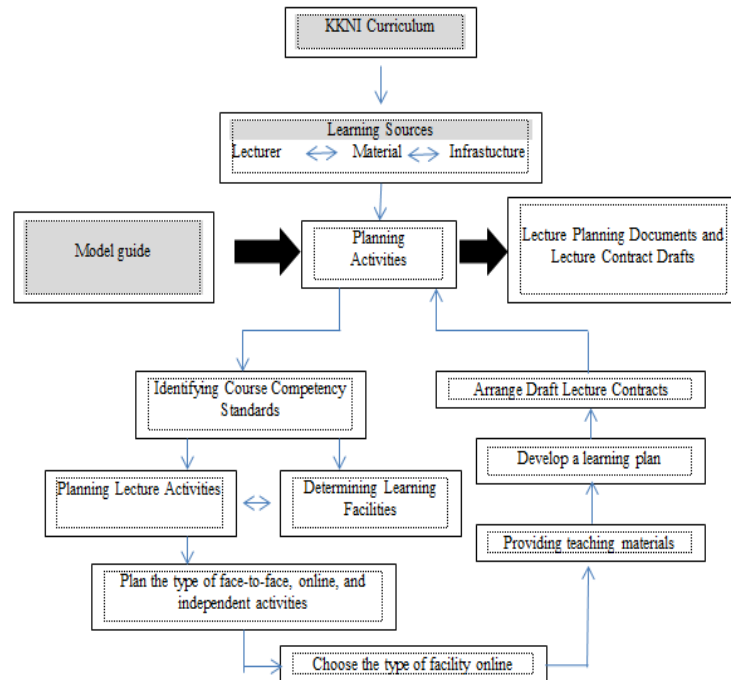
KKNI Curriculum

Learning Sources

Lecturer Material Infrastucture

Model guide

Planning Activities

Lecture Planning Documents and Lecture Contract Drafts

Identifying Course Competency Standards

Planning Lecture Activities

Determining Learning Facilities

Plan the type of face-to-face, online, and independent activities

Choose the type of facility online

Providing teaching materials

Develop a learning plan

Arrange Draft Lecture Contracts